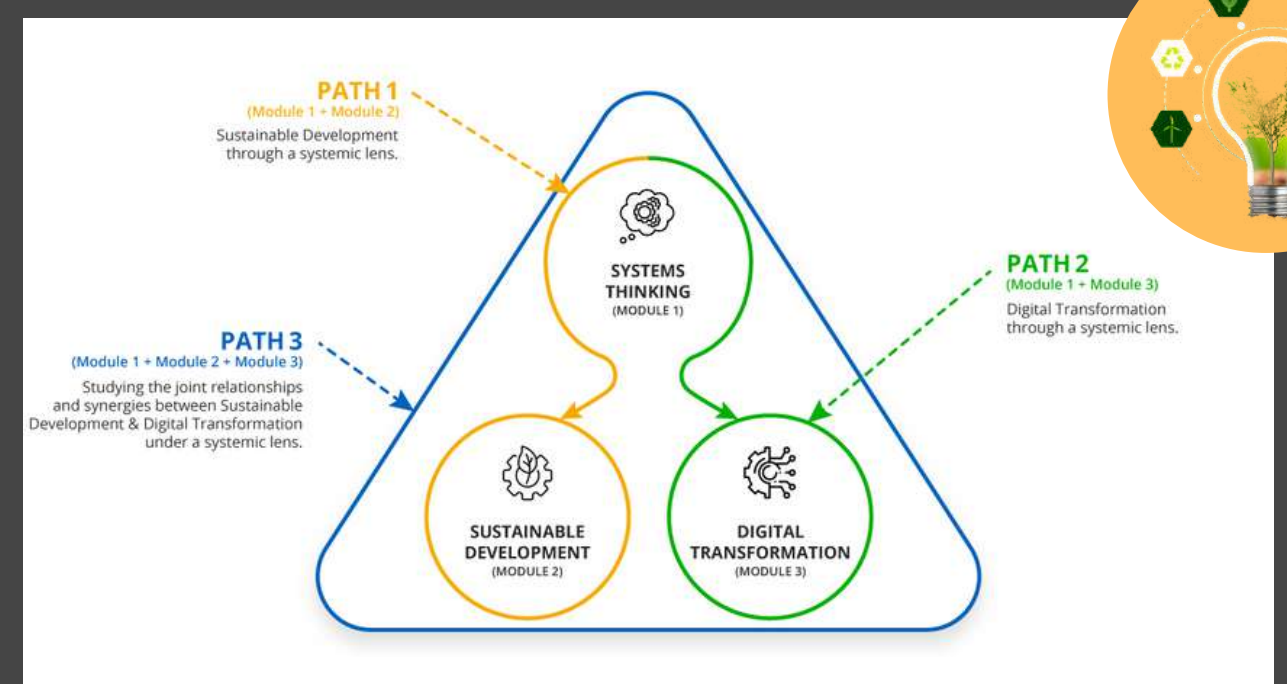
PATH 1
(Module 1 + Module 2)
Sustainable Development through a systemic lens.

PATH 2
(Module 1 + Module 3)
Digital Transformation through a systemic lens.

PATH 3
(Module 1 + Module 2 + Module 3)
Studying the joint relationships and synergies between Sustainable Development & Digital Transformation under a systemic lens.

SYSTEMS THINKING
(MODULE 1)

SUSTAINABLE DEVELOPMENT
(MODULE 2)

DIGITAL TRANSFORMATION
(MODULE 3)